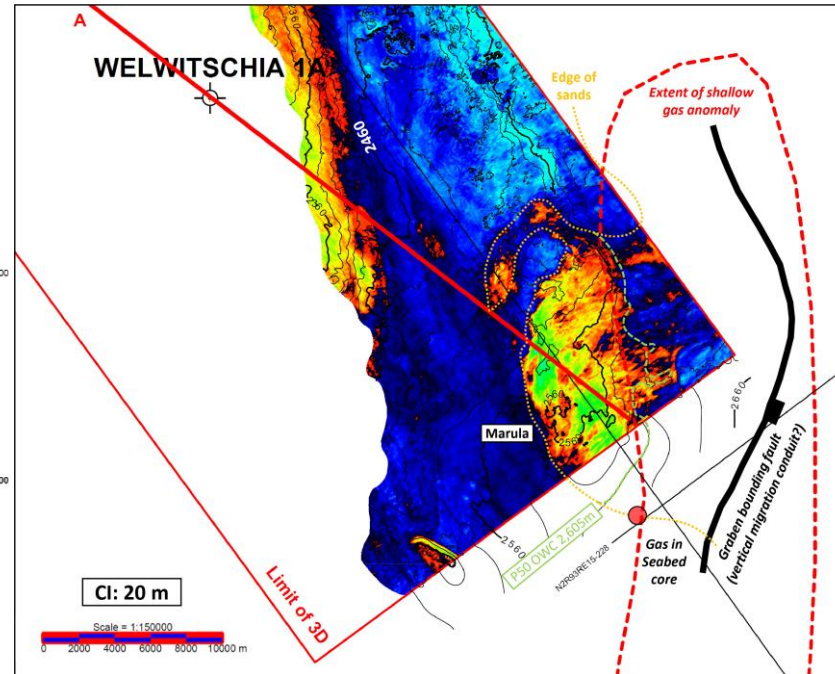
A

WELWITSCHIA 1A

2460

Edge of sands

Extent of shallow gas anomaly

2560

Marula

2560

P50 OWC 2,605m

N2R93RE15-228

Gas in Seabed core

Graben bounding fault (vertical migration conduit?)

2660

Limit of 3D

CI: 20 m

Scale = 1:150000

0 2000 4000 6000 8000 10000 m

00

00